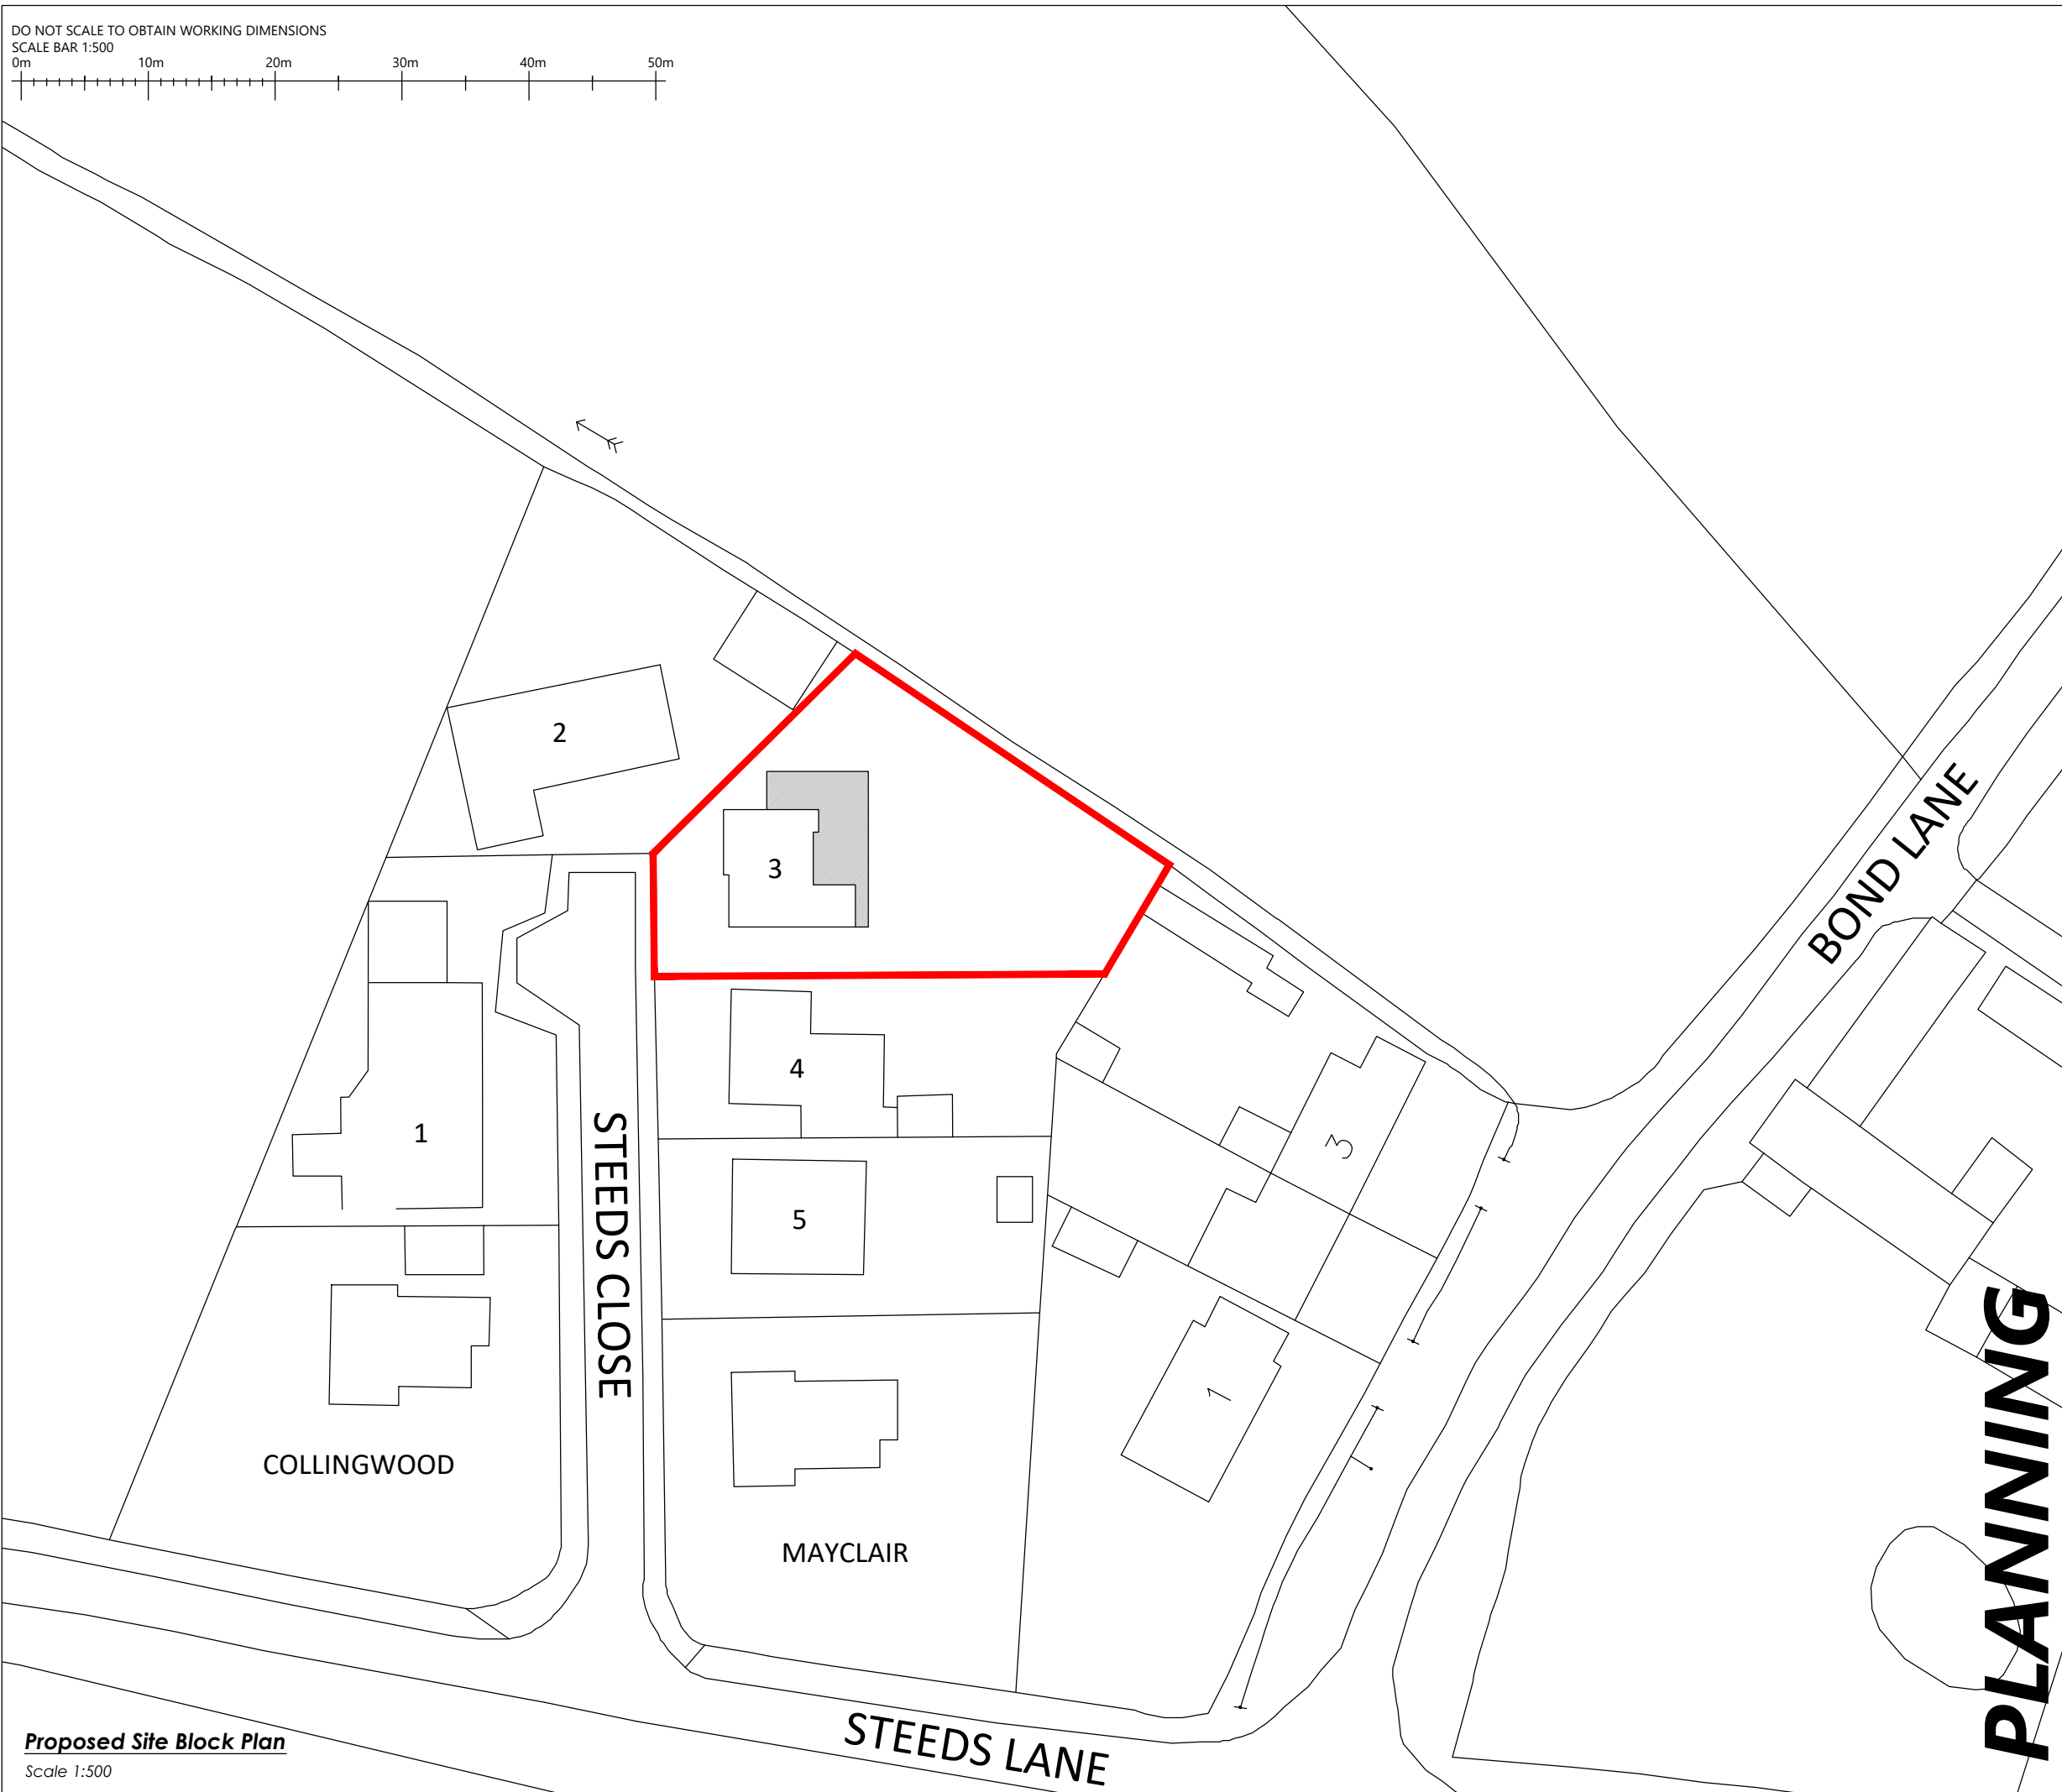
DO NOT SCALE TO OBTAIN WORKING DIMENSIONS
SCALE BAR 1:500
0m 10m 20m 30m 40m 50m

2

3

4

1

5

STEEDS CLOSE

BOND LANE

3

1

COLLINGWOOD

MAYCLAIR

STEEDS LANE

PLANNING

Proposed Site Block Plan
Scale 1:500